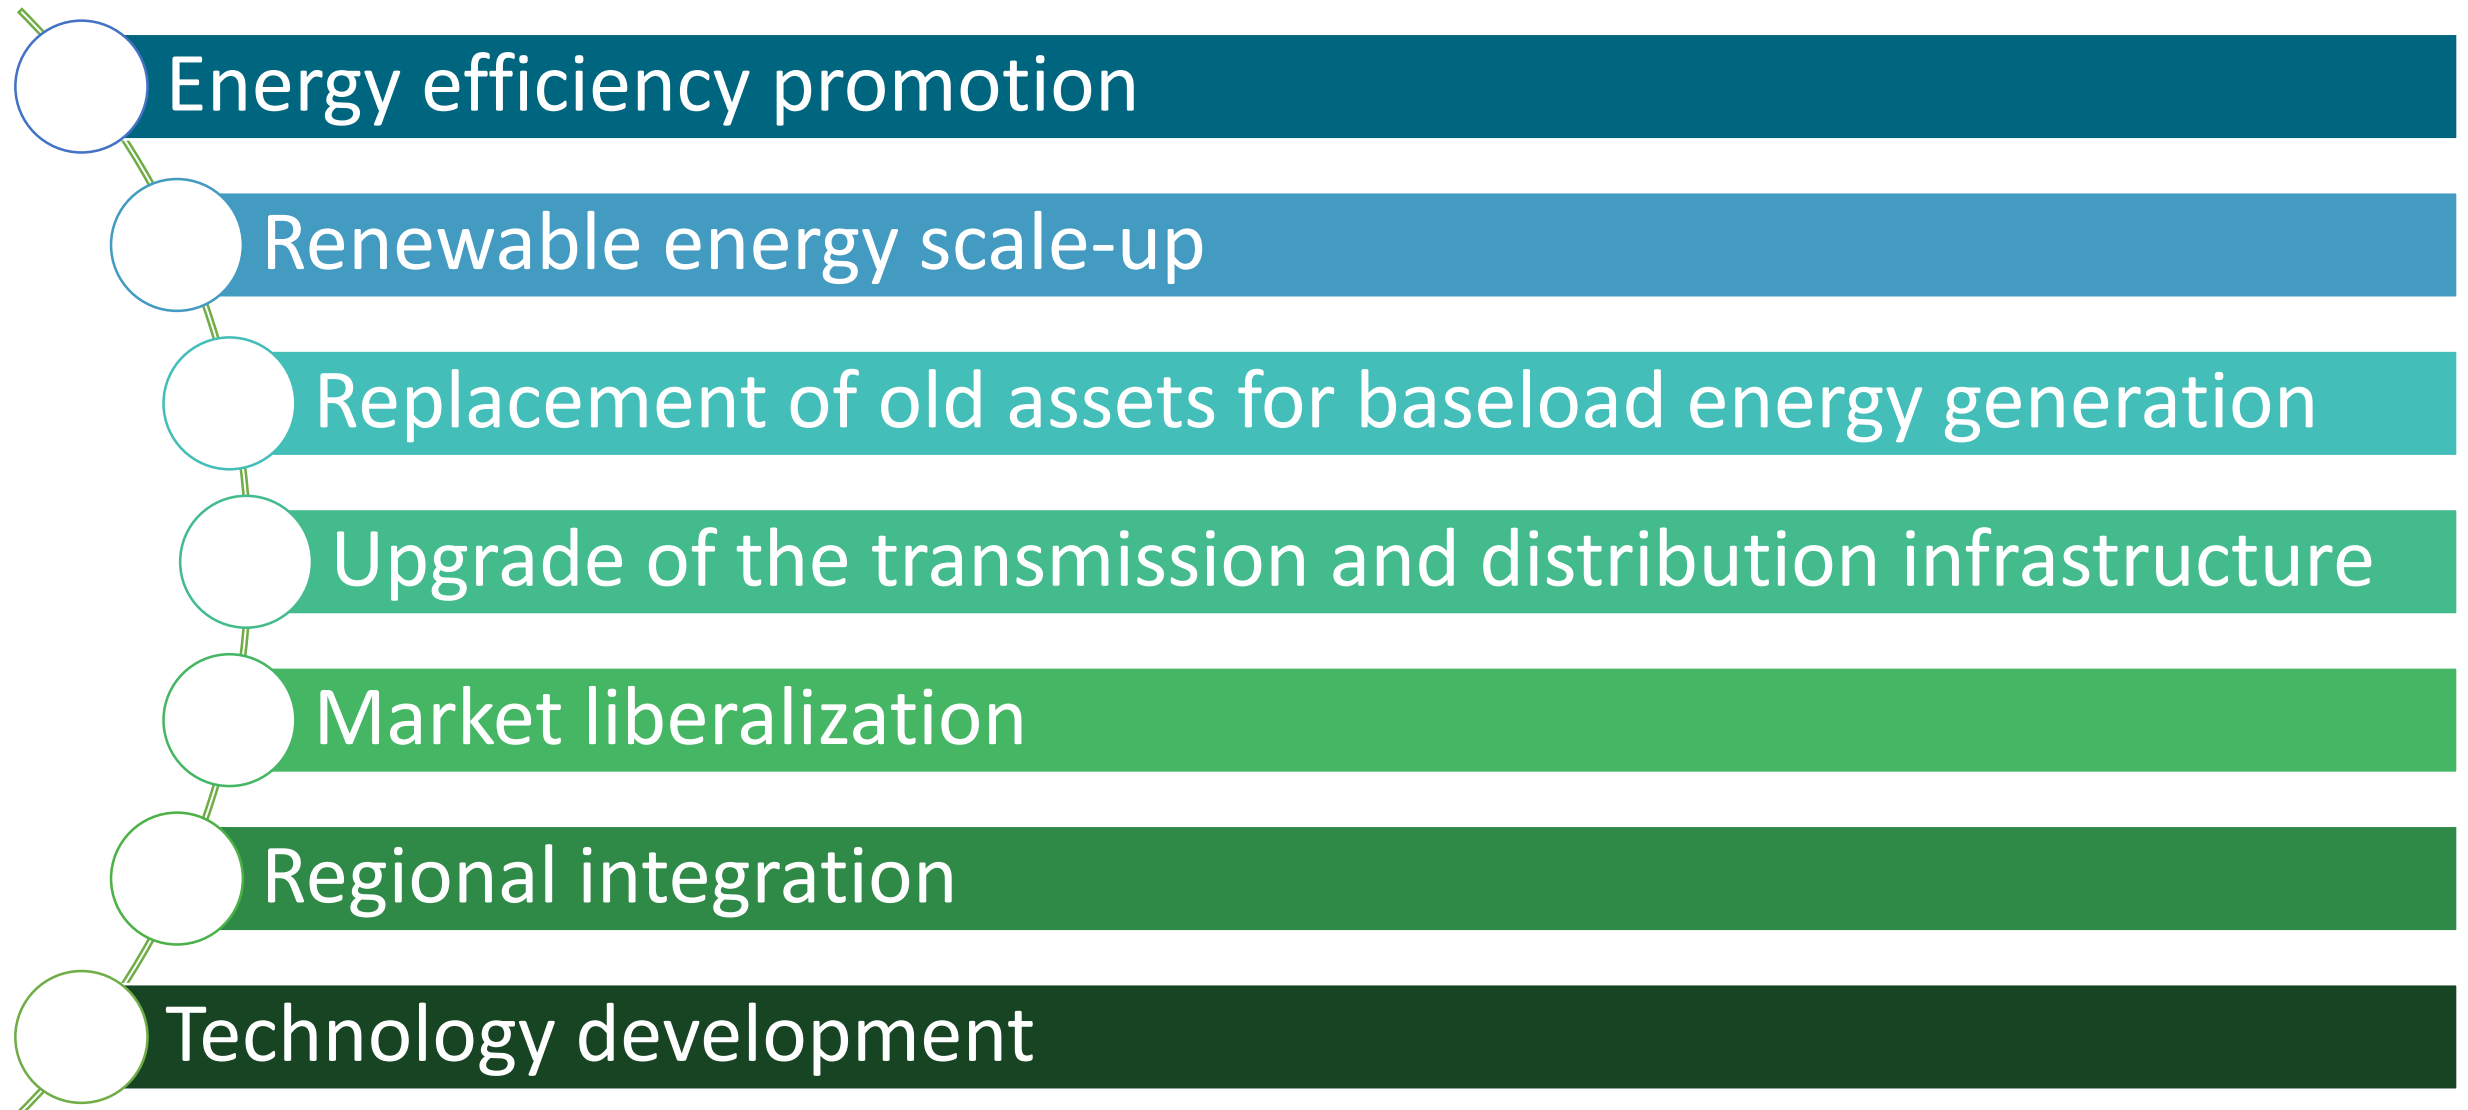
Energy efficiency promotion

Renewable energy scale-up

Replacement of old assets for baseload energy generation

Upgrade of the transmission and distribution infrastructure

Market liberalization

Regional integration

Technology development